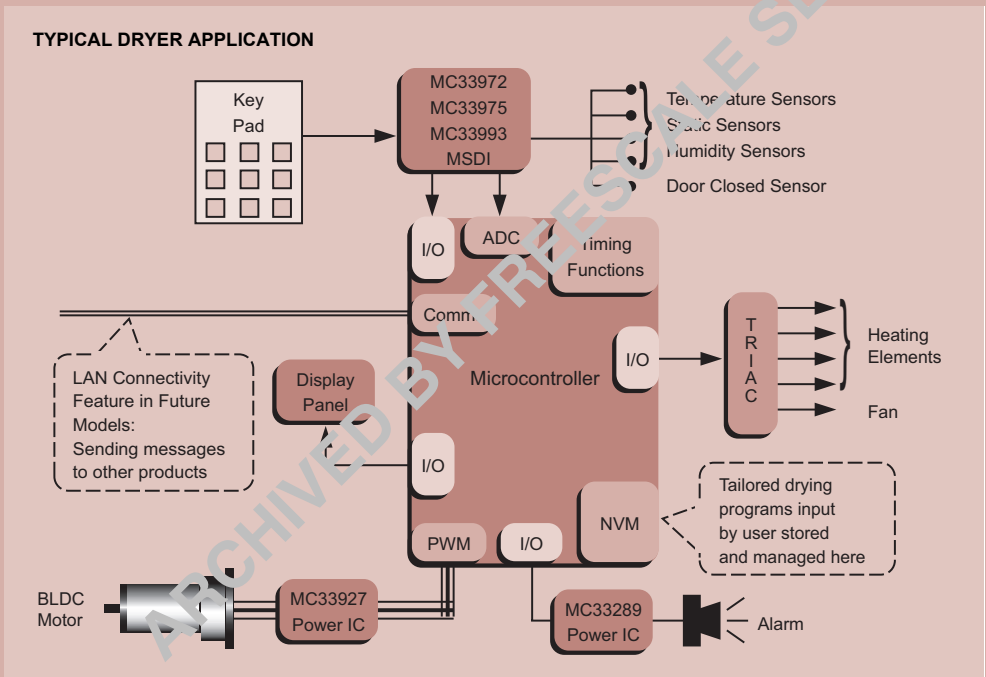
TYPICAL DRYER APPLICATION

Key Pad

MC33972
MC33975
MC33993
MSDI

Temperature Sensors
Static Sensors
Humidity Sensors
Door Closed Sensor

I/O
ADC
Timing Functions
Comm
Microcontroller
I/O
I/O
NVM
PWM
I/O

T R I A C

Heating Elements
Fan

LAN Connectivity Feature in Future Models: Sending messages to other products

Display Panel

Tailored drying programs input by user stored and managed here

BLDC Motor
MC33927 Power IC
MC33289 Power IC
Alarm

ARCHIVED BY FREESCALE SE